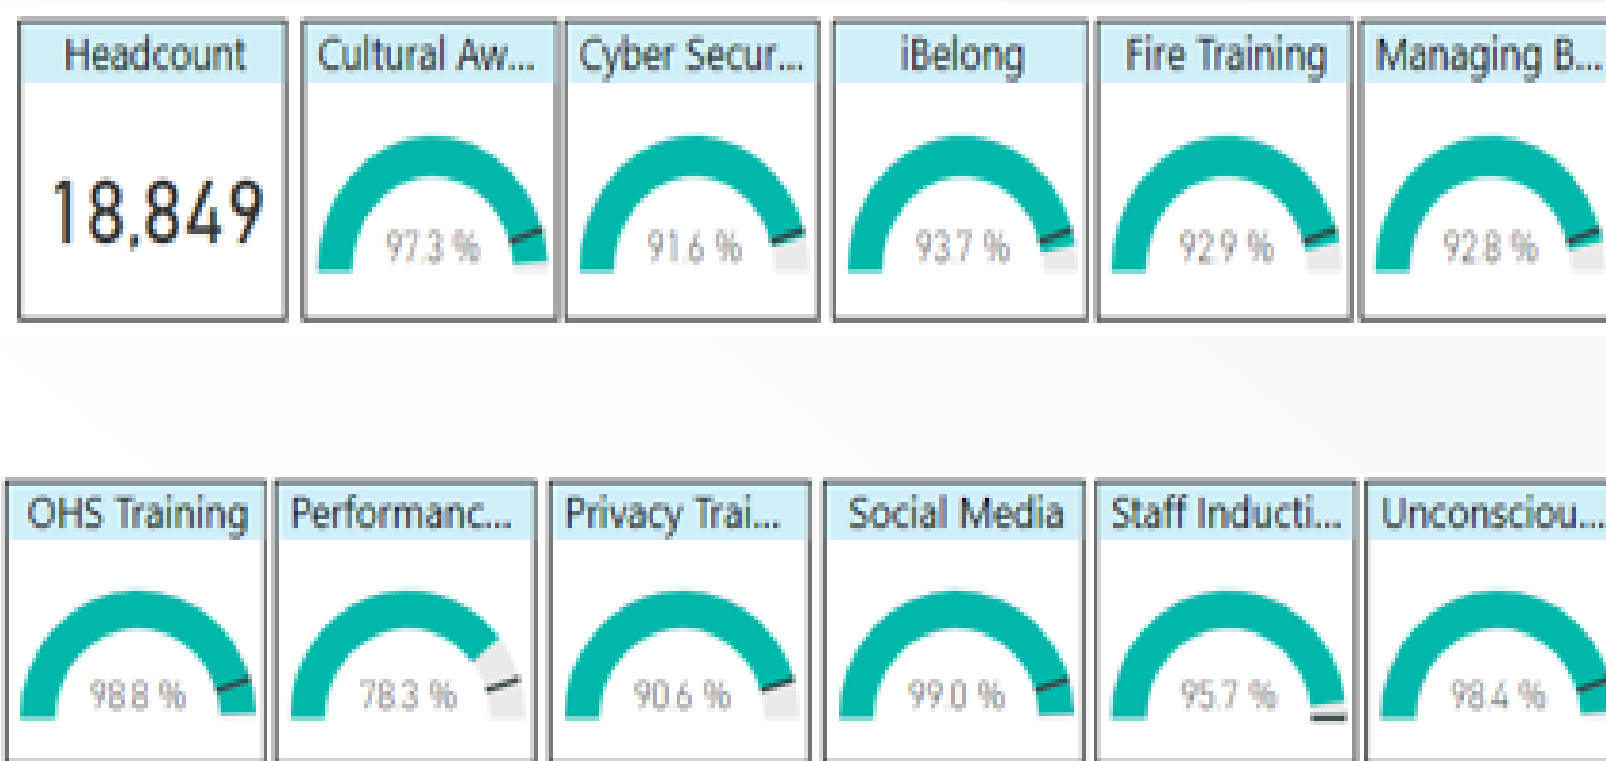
Headcount
18,849

Cultural Aw...
97.3 %

Cyber Secur...
91.6 %

iBelong
93.7 %

Fire Training
92.9 %

Managing B...
92.8 %

OHS Training
98.8 %

Performanc...
78.3 %

Privacy Trai...
90.6 %

Social Media
99.0 %

Staff Inducti...
95.7 %

Unconsciou...
98.4 %